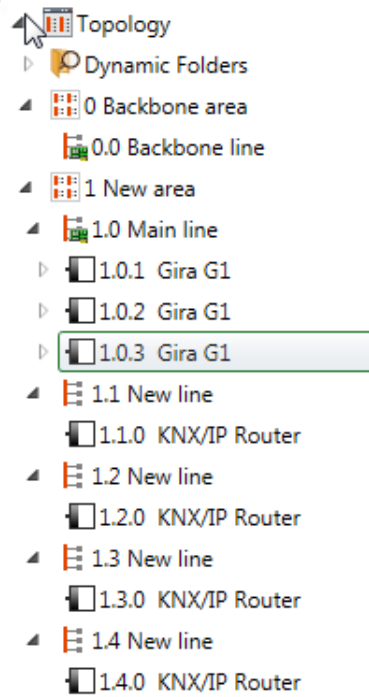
Topology
Dynamic Folders
0 Backbone area
0.0 Backbone line
1 New area
1.0 Main line
1.0.1 Gira G1
1.0.2 Gira G1
1.0.3 Gira G1
1.1 New line
1.1.0 KNX/IP Router
1.2 New line
1.2.0 KNX/IP Router
1.3 New line
1.3.0 KNX/IP Router
1.4 New line
1.4.0 KNX/IP Router